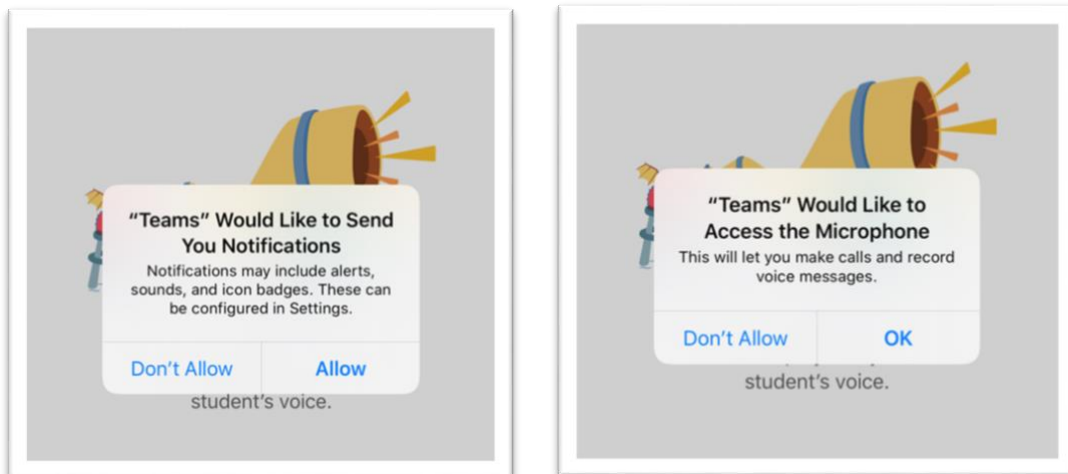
"Teams" Would Like to Send You Notifications

Notifications may include alerts, sounds, and icon badges. These can be configured in Settings.

Don't Allow | Allow

student's voice.

"Teams" Would Like to Access the Microphone

This will let you make calls and record voice messages.

Don't Allow | OK

student's voice.